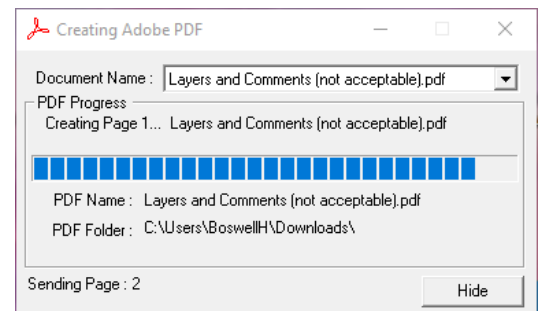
Creating Adobe PDF

Document Name : Layers and Comments (not acceptable).pdf

PDF Progress

Creating Page 1... Layers and Comments (not acceptable).pdf

PDF Name : Layers and Comments (not acceptable).pdf

PDF Folder : C:\Users\BoswellH\Downloads\

Sending Page : 2

Hide